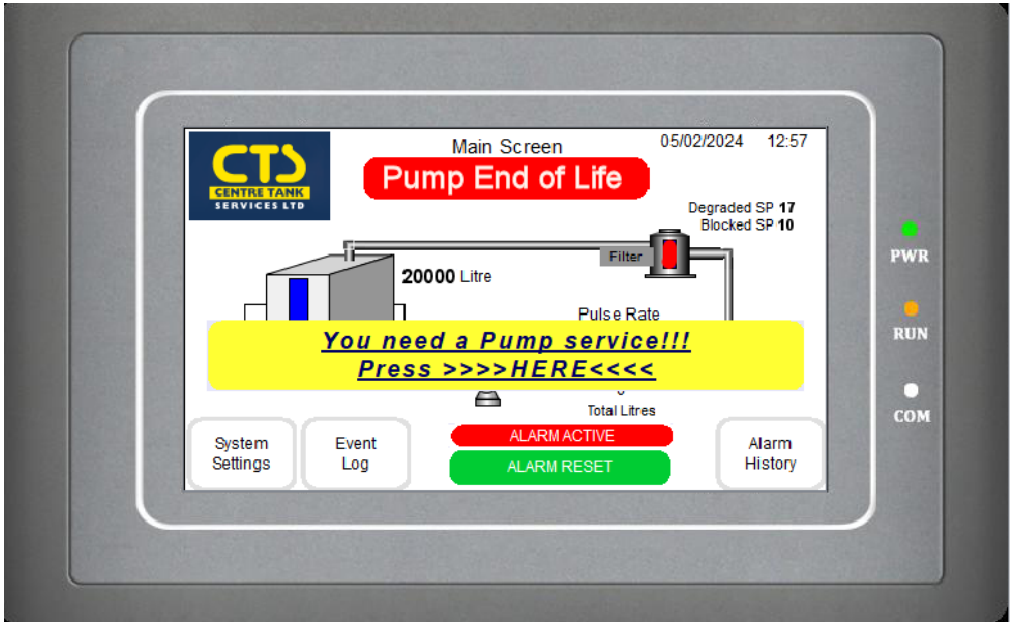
CTS
CENTRE TANK
SERVICES LTD

Main Screen

05/02/2024 12:57

Pump End of Life

Degraded SP 17
Blocked SP 10

Filter

20000 Litre

Pulse Rate

You need a Pump service!!!
Press >>>>HERE<<<<

Total Litres

System Settings

Event Log

ALARM ACTIVE

ALARM RESET

Alarm History

PWR

RUN

COM